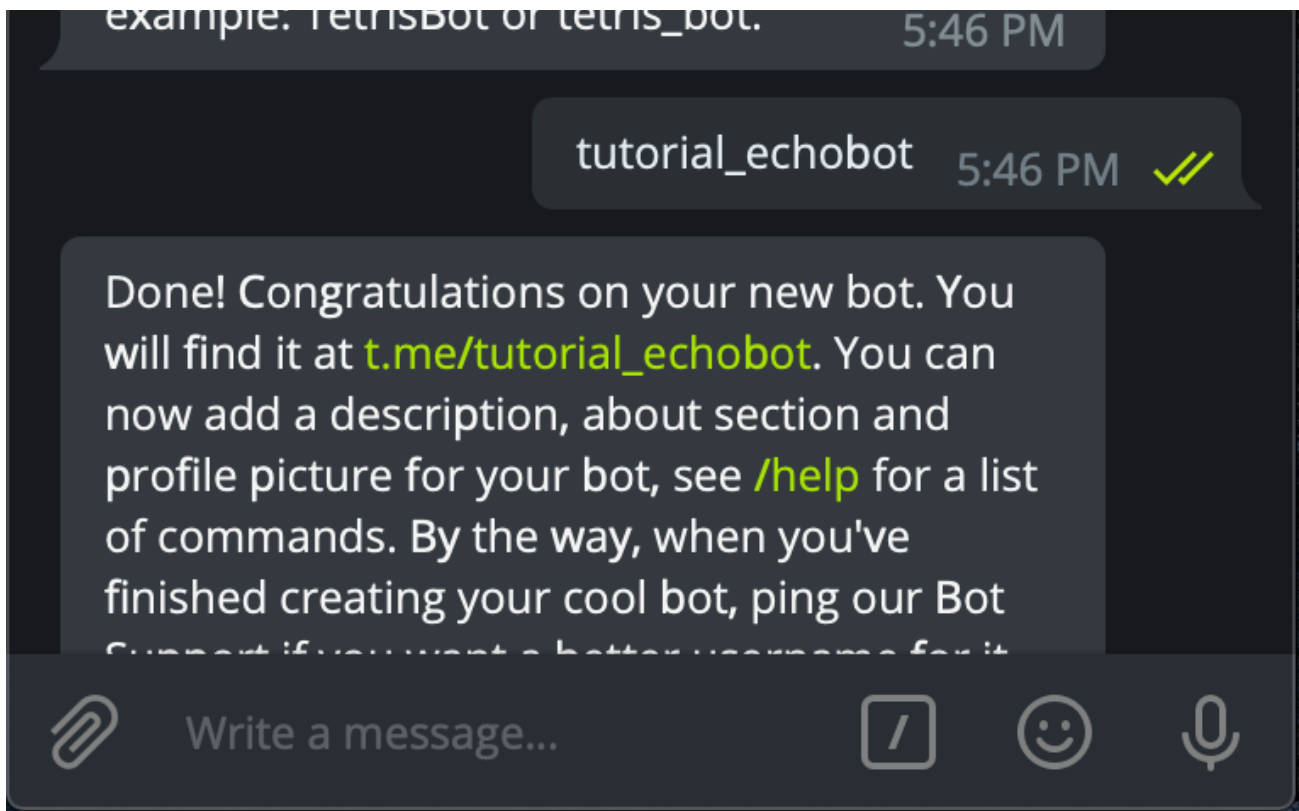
example: TetrisBot or tetris_bot. 5:46 PM

tutorial_echobot 5:46 PM

Done! Congratulations on your new bot. You will find it at t.me/tutorial_echobot. You can now add a description, about section and profile picture for your bot, see /help for a list of commands. By the way, when you've finished creating your cool bot, ping our Bot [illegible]

Write a message...